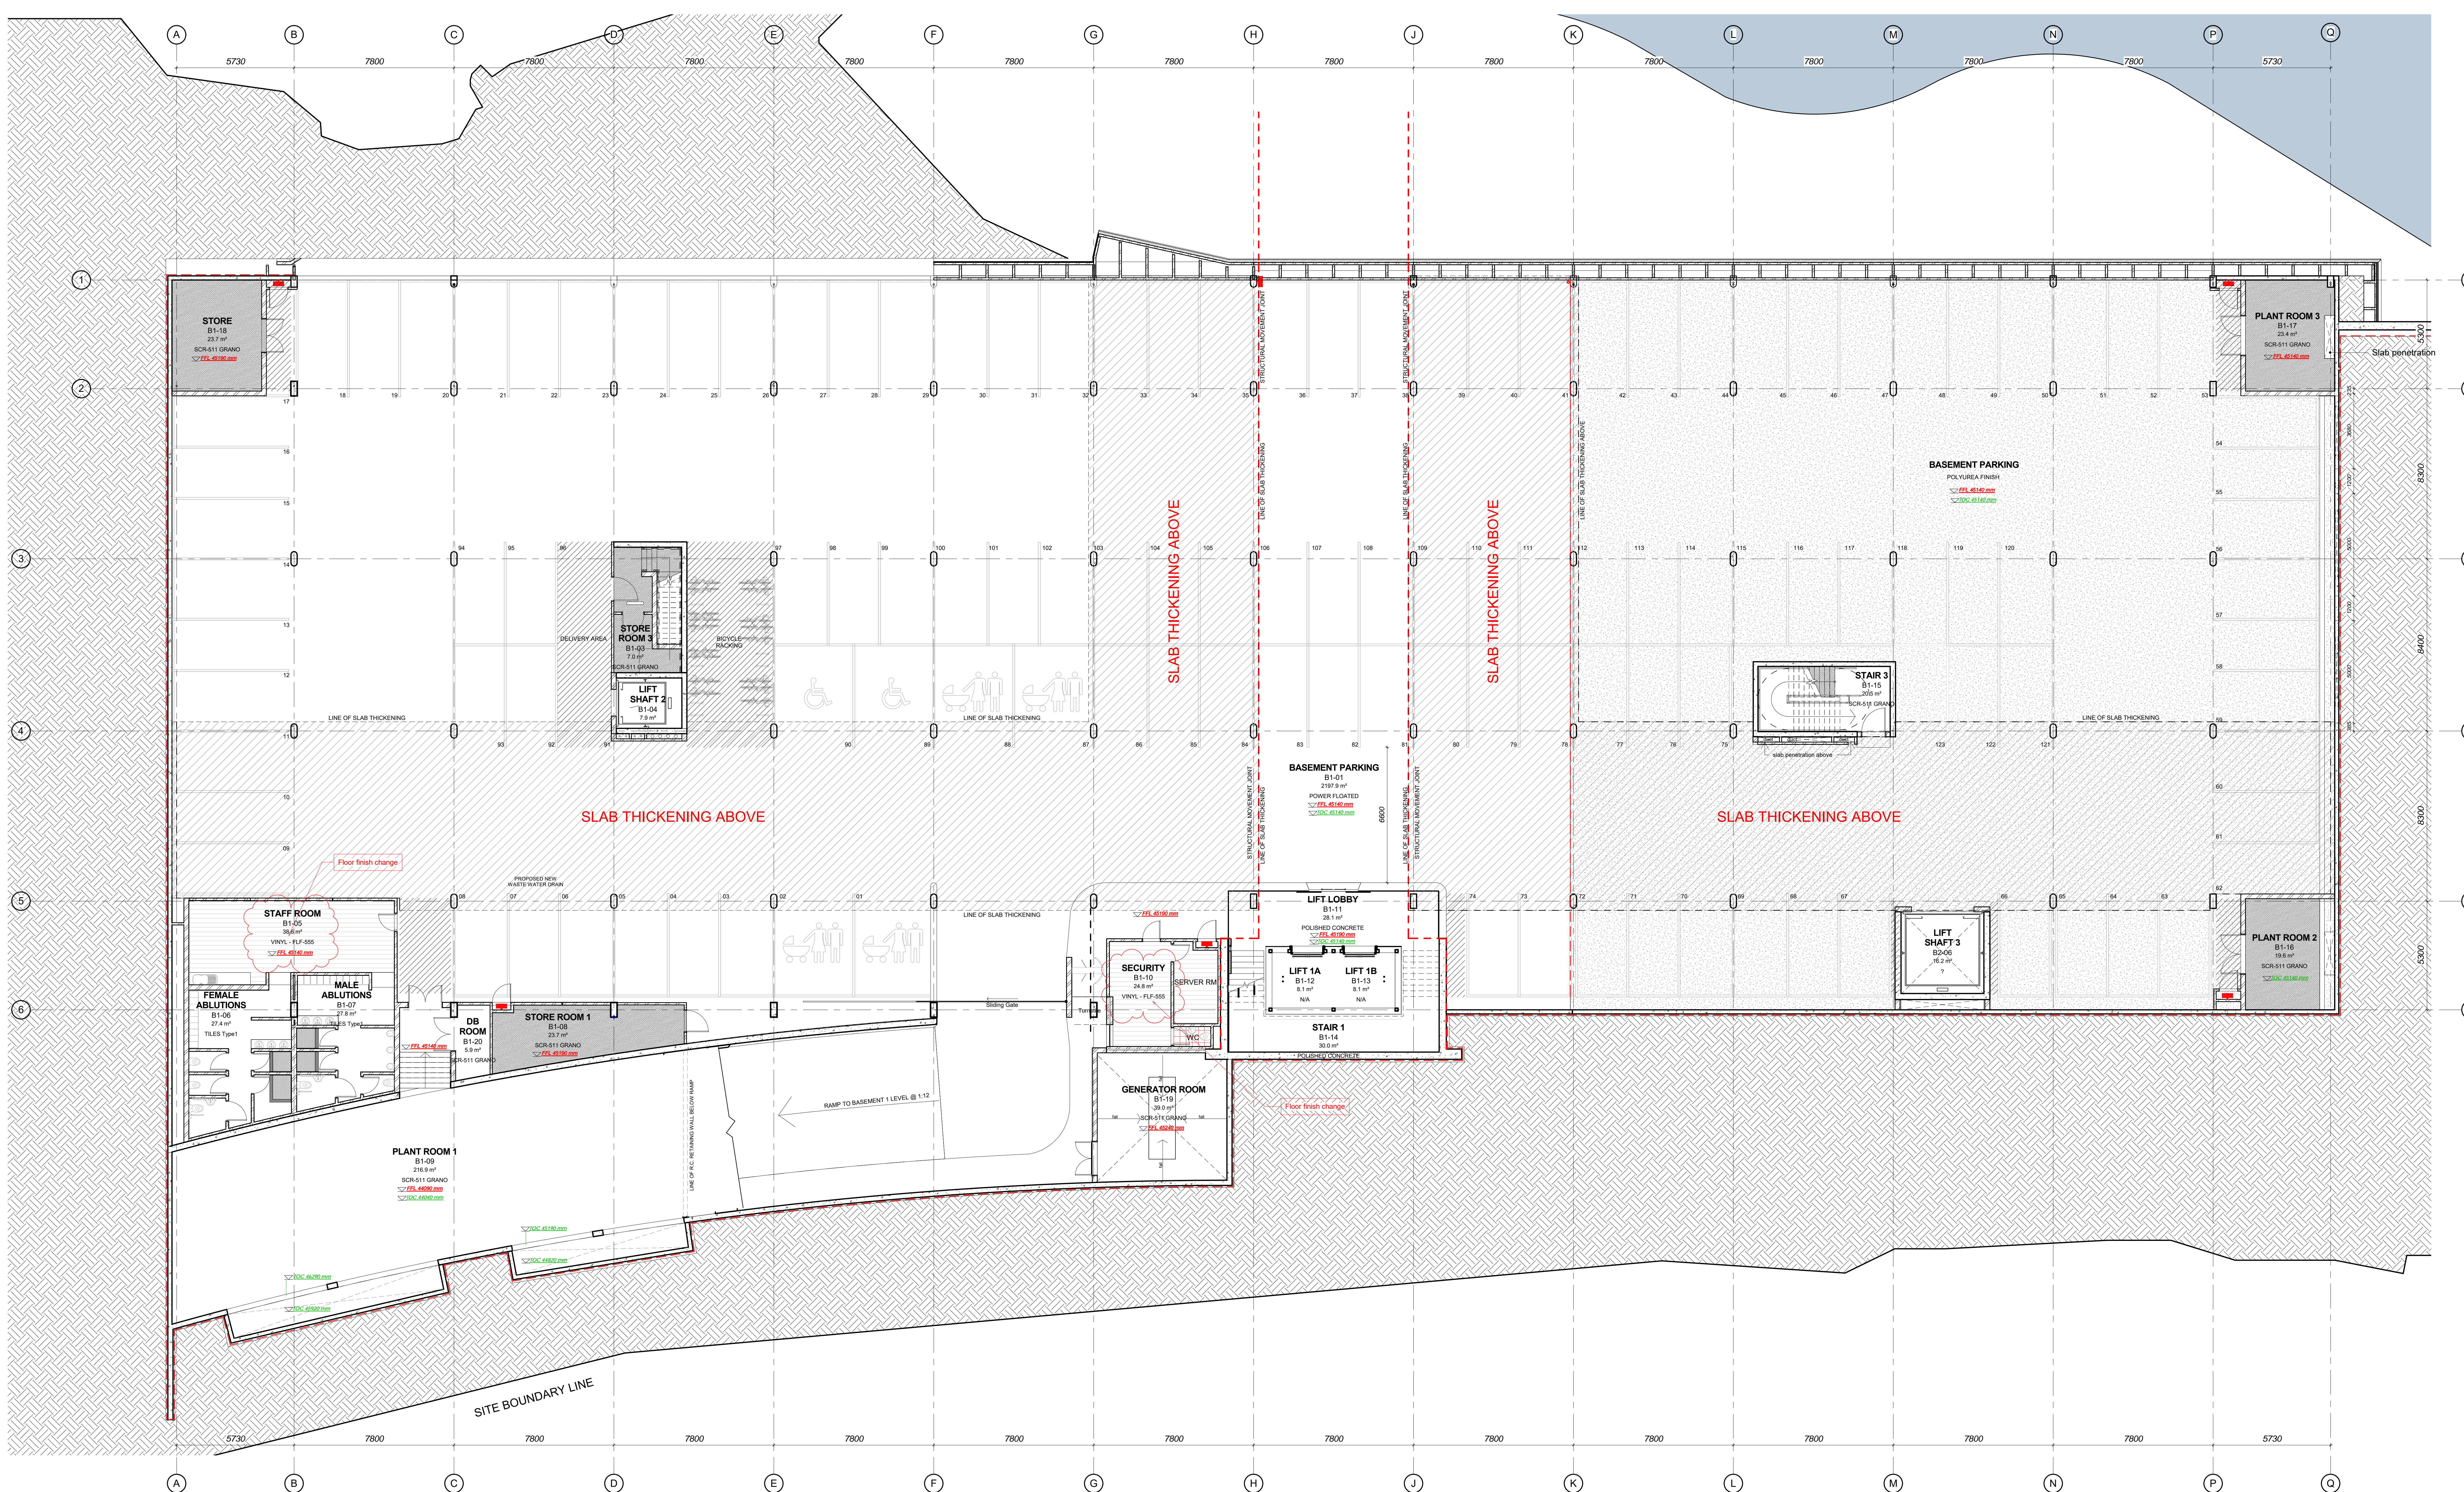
A B C D E F G H J K L M N P Q

5730 7800 7800 7800 7800 7800 7800 7800 7800 7800 7800 7800 7800 5730

1 2 3 4 5 6

STORE
B1-18
23.7 m²
SCR-511 GRANO
FFL 45190 mm

PLANT ROOM 3
B1-17
23.4 m²
SCR-511 GRANO
FFL 45140 mm

Slab penetration

STRUCTURAL MOVEMENT JOINT

STRUCTURAL MOVEMENT JOINT

LINE OF SLAB THICKENING

LINE OF SLAB THICKENING

LINE OF SLAB THICKENING ABOVE

17 18 19 20 21 22 23 24 25 26 27 28 29 30 31 32 33 34 35 36 37 38 39 40 41 42 43 44 45 46 47 48 49 50 51 52 53

16 15 14 13 12 11 10 09 08

54 55 56 57 58 59 60 61 62

BASEMENT PARKING
POLYUREA FINISH
FFL 45140 mm
TOC 45140 mm

SLAB THICKENING ABOVE

SLAB THICKENING ABOVE

94 95 96 97 98 99 100 101 102 103 104 105 106 107 108 109 110 111 112 113 114 115 116 117 118 119 120

DELIVERY AREA

STORE ROOM 3
B1-03
7.0 m²
SCR-511 GRANO

BICYCLE RACKING

LIFT SHAFT 2
B1-04
7.9 m²

STAIR 3
B1-15
20.5 m²
SCR-511 GRANO

slab penetration above

LINE OF SLAB THICKENING

LINE OF SLAB THICKENING

LINE OF SLAB THICKENING

93 92 91 90 89 88 87 86 85 84 83 82 81 80 79 78 77 76 75 123 122 121

BASEMENT PARKING
B1-01
2197.9 m²
POWER FLOATED
FFL 45140 mm
TOC 45140 mm

6600

8300 8400 8300 5300 5300

SLAB THICKENING ABOVE

SLAB THICKENING ABOVE

Floor finish change

PROPOSED NEW WASTE WATER DRAIN

07 06 05 04 03 02 01

74 73 72 71 70 69 68 67 66 65 64 63

LINE OF SLAB THICKENING

FFL 45190 mm

LIFT LOBBY
B1-11
28.1 m²
POLISHED CONCRETE
FFL 45190 mm
TOC 45140 mm

STAFF ROOM
B1-05
38.6 m²
VINYL - FLF-555
FFL 45140 mm

FEMALE ABLUTIONS
B1-06
27.4 m²
TILES Type1

MALE ABLUTIONS
B1-07
27.8 m²
TILES Type1

FFL 45140 mm

DB ROOM
B1-20
5.9 m²
SCR-511 GRANO

STORE ROOM 1
B1-08
23.7 m²
SCR-511 GRANO
FFL 45190 mm

SECURITY
B1-10
24.8 m²
VINYL - FLF-555

SERVER RM

WC

Sliding Gate

Turnstile

LIFT 1A
B1-12
8.1 m²
N/A

LIFT 1B
B1-13
8.1 m²
N/A

STAIR 1
B1-14
30.0 m²

POLISHED CONCRETE

LIFT SHAFT 3
B2-06
16.2 m²
?

PLANT ROOM 2
B1-16
19.6 m²
SCR-511 GRANO
TOC 45140 mm

GENERATOR ROOM
B1-19
39.0 m²
SCR-511 GRANO
FFL 45240 mm

Floor finish change

RAMP TO BASEMENT 1 LEVEL @ 1:12

LINE OF R.C. RETAINING WALL BELOW RAMP

PLANT ROOM 1
B1-09
216.9 m²
SCR-511 GRANO
FFL 44090 mm
TOC 44040 mm

TOC 45190 mm
TOC 44820 mm
TOC 46290 mm
TOC 43520 mm

SITE BOUNDARY LINE